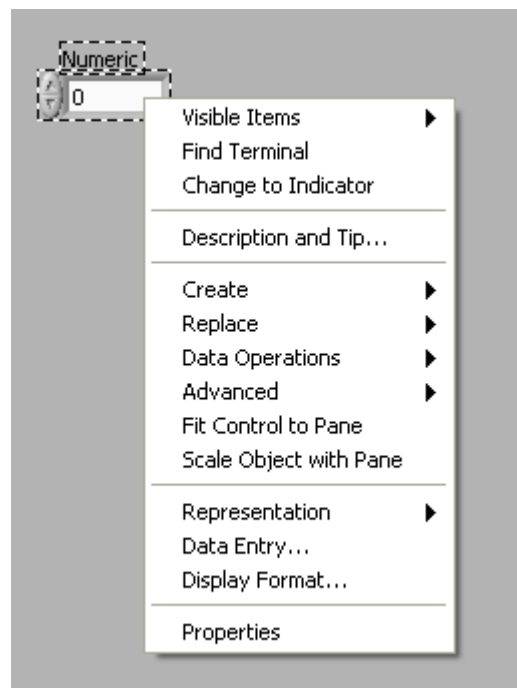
Numeric

0

Visible Items
Find Terminal
Change to Indicator

Description and Tip...

Create
Replace
Data Operations
Advanced
Fit Control to Pane
Scale Object with Pane

Representation
Data Entry...
Display Format...

Properties